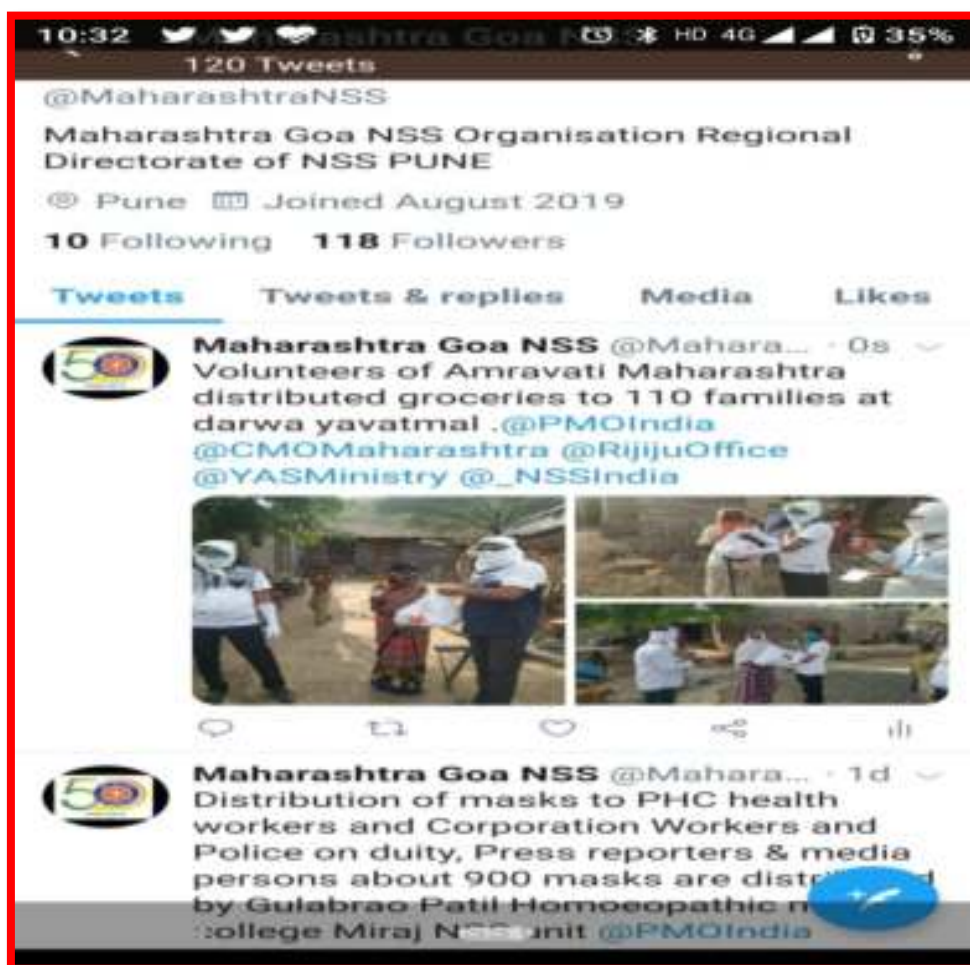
10:32 HD 4G 35%
120 Tweets
@MaharashtraNSS
Maharashtra Goa NSS Organisation Regional Directorate of NSS PUNE
Pune Joined August 2019
10 Following 118 Followers
Tweets Tweets & replies Media Likes
Maharashtra Goa NSS @Mahara... · 0s
Volunteers of Amravati Maharashtra distributed groceries to 110 families at darwa yavatmal .@PMOIndia @CMOMaharashtra @RijijuOffice @YASMinistry @_NSSIndia
Maharashtra Goa NSS @Mahara... · 1d
Distribution of masks to PHC health workers and Corporation Workers and Police on duity, Press reporters & media persons about 900 masks are distri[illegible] by Gulabrao Patil Homoeopathic m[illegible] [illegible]ollege Miraj N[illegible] unit @PMOIndia